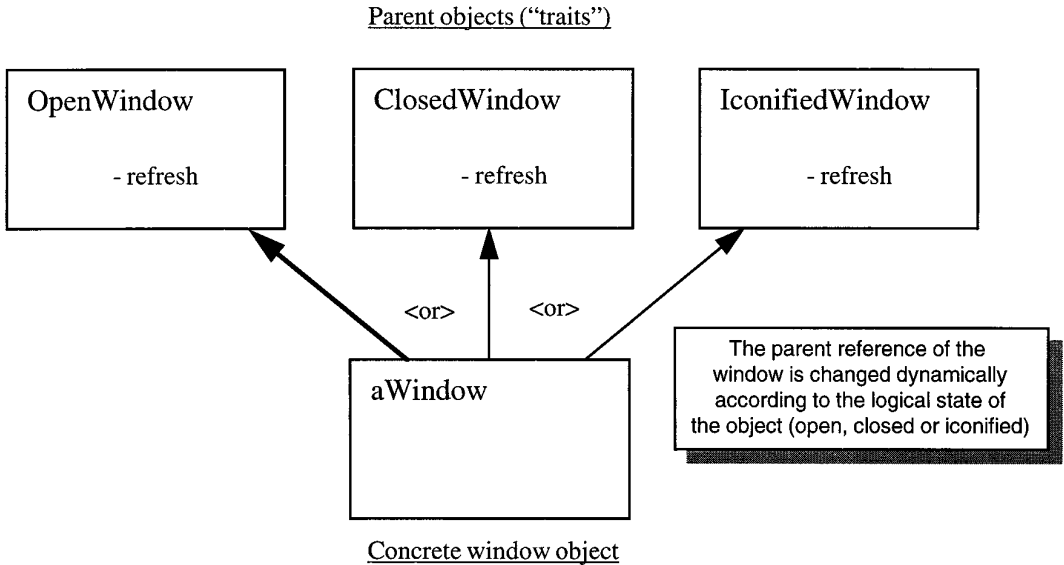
Parent objects ("traits")

OpenWindow

- refresh

ClosedWindow

- refresh

IconifiedWindow

- refresh

<or>

<or>

aWindow

The parent reference of the window is changed dynamically according to the logical state of the object (open, closed or iconified)

Concrete window object